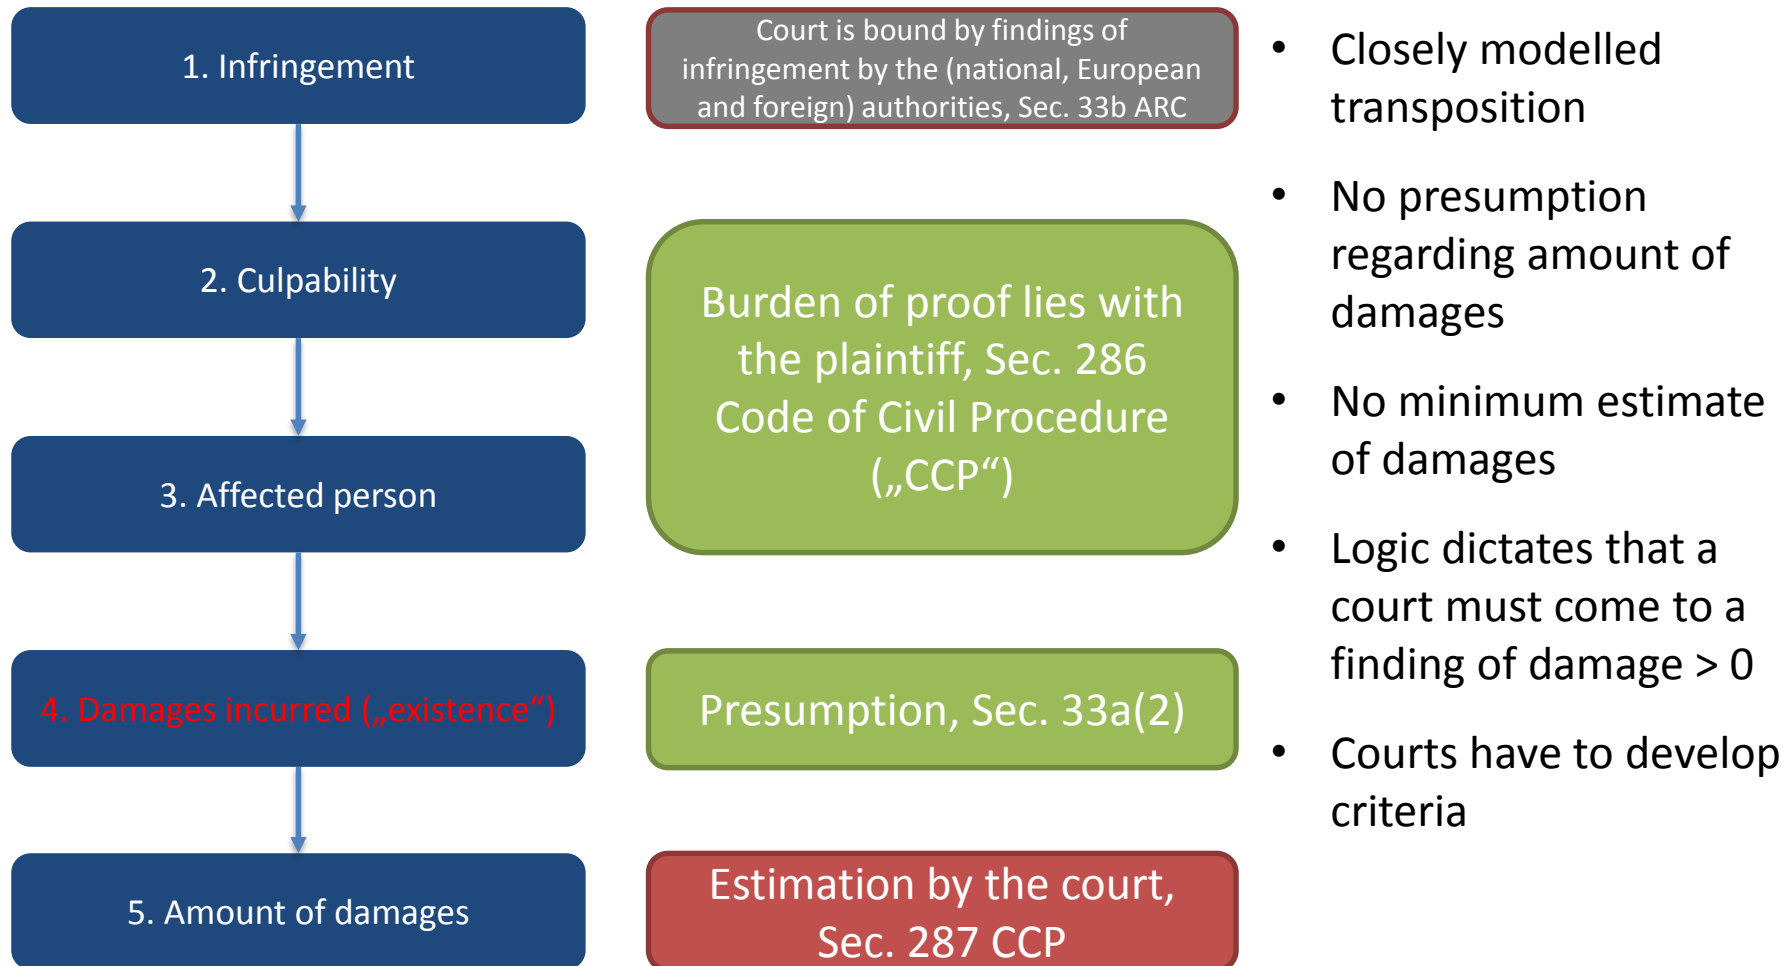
1. Infringement

2. Culpability

3. Affected person

4. Damages incurred („existence“)

5. Amount of damages

Court is bound by findings of infringement by the (national, European and foreign) authorities, Sec. 33b ARC

Burden of proof lies with the plaintiff, Sec. 286 Code of Civil Procedure („CCP“)

Presumption, Sec. 33a(2)

Estimation by the court, Sec. 287 CCP

- Closely modelled transposition
- No presumption regarding amount of damages
- No minimum estimate of damages
- Logic dictates that a court must come to a finding of damage > 0
- Courts have to develop criteria